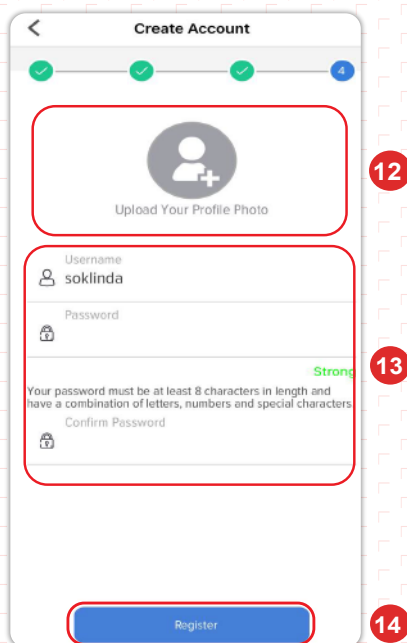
Create Account

4

Upload Your Profile Photo

12

Username
soklinda

Password

Strong

13

Your password must be at least 8 characters in length and have a combination of letters, numbers and special characters.

Confirm Password

Register

14